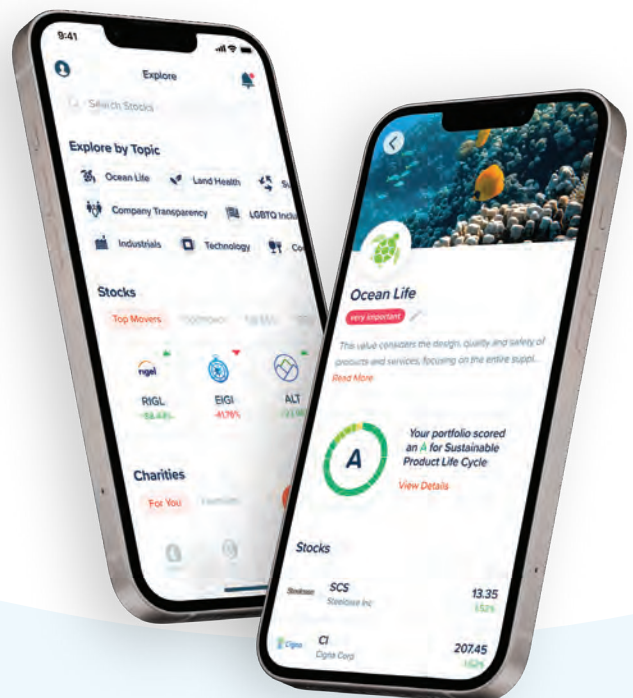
9:41

Explore

Search Stocks

Explore by Topic

Ocean Life

Land Health

Company Transparency

LGBTQ Inclu

Industrials

Technology

Stocks

Top Movers

rigel

RIGL

EIGI

-41.76%

ALT

Charities

For You

Ocean Life

very important

The value considers the design, quality and safety of products and services, focusing on the entire suppl...

Read More

A

Your portfolio scored an A for Sustainable Product Life Cycle

View Details

Stocks

Steelcase

SCS

Steelcase Inc

13.35

Cigna

CI

Cigna Corp

207.45